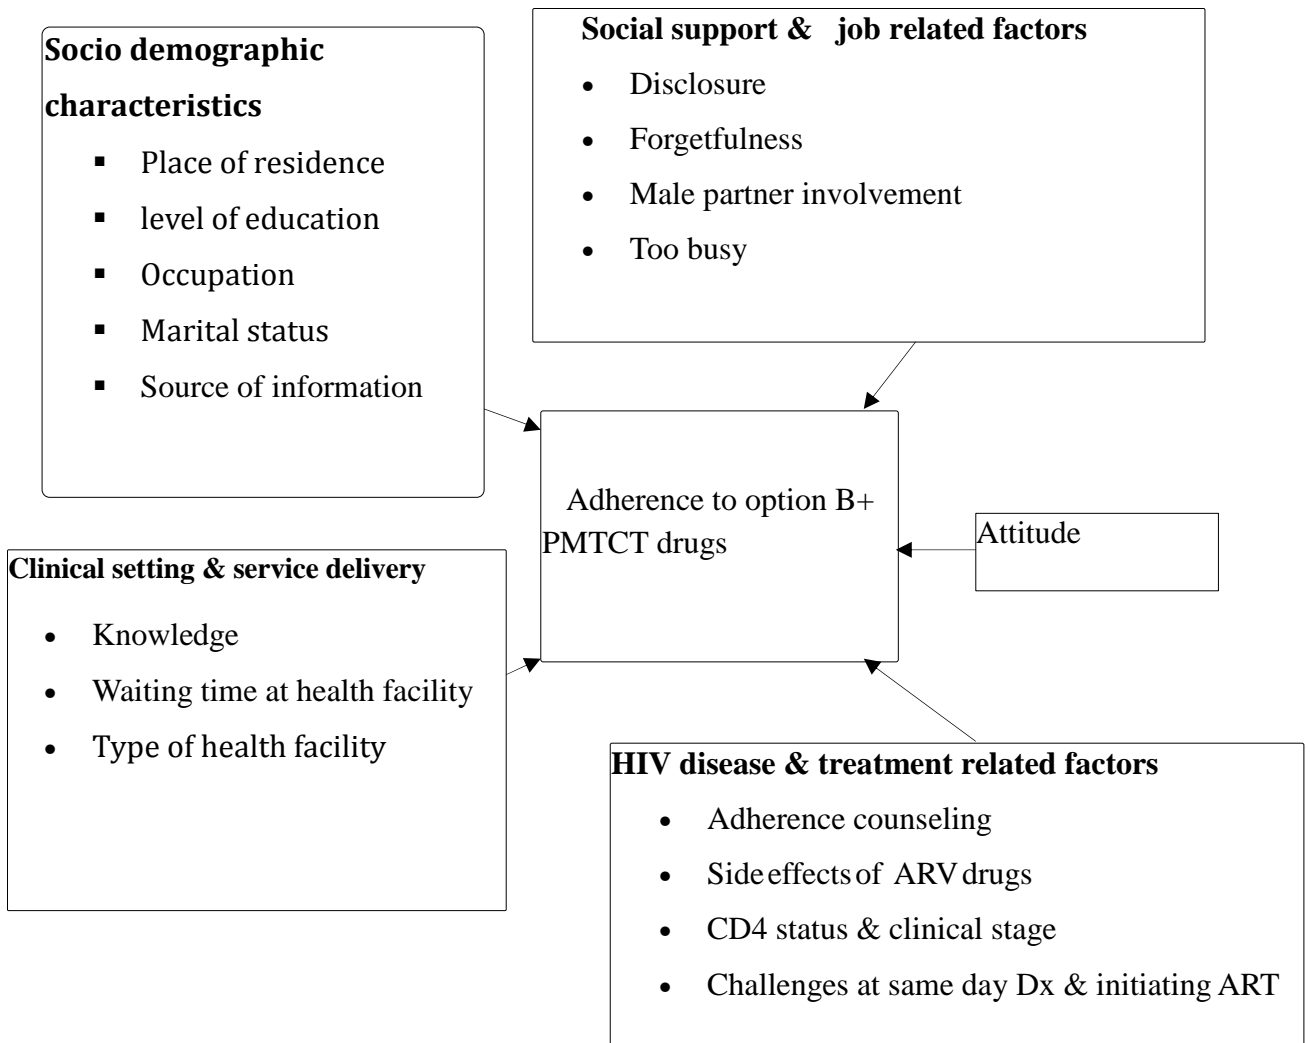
Socio demographic characteristics

- Place of residence
- level of education
- Occupation
- Marital status
- Source of information

Social support & job related factors

- Disclosure
- Forgetfulness
- Male partner involvement
- Too busy

Adherence to option B+ PMTCT drugs

Attitude

Clinical setting & service delivery

- Knowledge
- Waiting time at health facility
- Type of health facility

HIV disease & treatment related factors

- Adherence counseling
- Side effects of ARV drugs
- CD4 status & clinical stage
- Challenges at same day Dx & initiating ART